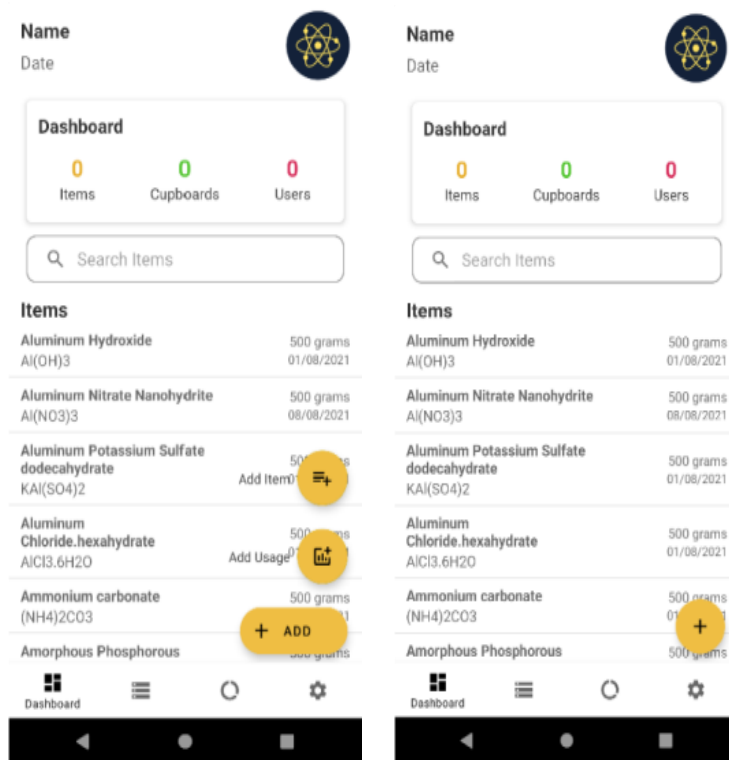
Name
Date

Dashboard
0
Items
0
Cupboards
0
Users

Search Items

Items

Aluminum Hydroxide
Al(OH)3
500 grams
01/08/2021

Aluminum Nitrate Nanohydrite
Al(NO3)3
500 grams
08/08/2021

Aluminum Potassium Sulfate dodecahydrate
KAl(SO4)2
50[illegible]s
Add Item 0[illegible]

Aluminum Chloride.hexahydrate
AlCl3.6H2O
500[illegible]
Add Usage 0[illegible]

Ammonium carbonate
(NH4)2CO3
500 grams
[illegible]1

+ ADD

Amorphous Phosphorous
500 grams

Dashboard

Name
Date

Dashboard
0
Items
0
Cupboards
0
Users

Search Items

Items

Aluminum Hydroxide
Al(OH)3
500 grams
01/08/2021

Aluminum Nitrate Nanohydrite
Al(NO3)3
500 grams
08/08/2021

Aluminum Potassium Sulfate dodecahydrate
KAl(SO4)2
500 grams
01/08/2021

Aluminum Chloride.hexahydrate
AlCl3.6H2O
500 grams
01/08/2021

Ammonium carbonate
(NH4)2CO3
500 grams
0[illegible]

+

Amorphous Phosphorous
500 grams

Dashboard